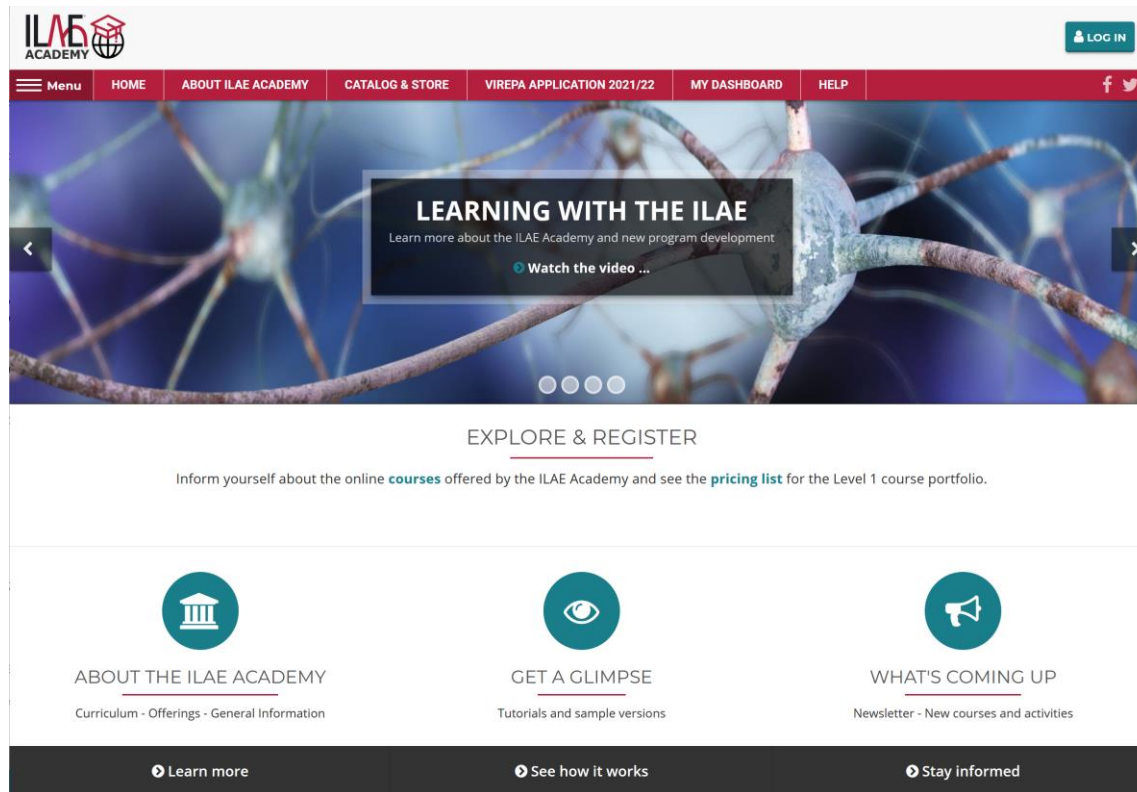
ILAE ACADEMY

LOG IN

Menu HOME ABOUT ILAE ACADEMY CATALOG & STORE VIREPA APPLICATION 2021/22 MY DASHBOARD HELP

LEARNING WITH THE ILAE

Learn more about the ILAE Academy and new program development

Watch the video ...

EXPLORE & REGISTER

Inform yourself about the online courses offered by the ILAE Academy and see the pricing list for the Level 1 course portfolio.

ABOUT THE ILAE ACADEMY

Curriculum - Offerings - General Information

GET A GLIMPSE

Tutorials and sample versions

WHAT'S COMING UP

Newsletter - New courses and activities

Learn more

See how it works

Stay informed